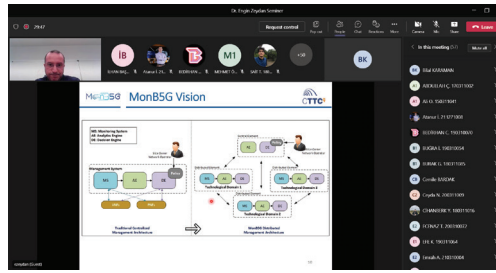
Dr. Engin Zeydan Screen

29:47

Request control

Pop out

People

Chat

Reactions

More

Camera

Mic

Share

Leave

IB

BK

M1

+30

In this meeting (51)

Mute all

Bilal KARAMAN

MonB5G

MonB5G Vision

CTTC

MS: Monitoring System
AE: Analytics Engine
DE: Decision Engine

Management System

MS

AE

DE

Policy

Technological Domain 1

Technological Domain 2

Technological Domain 3

Traditional Centralized Management Architecture

MonB5G Distributed Management Architecture

BURAK G. 190315005

Camille BARDAK

ÇELİK K.

ECENAZ T. 200100027

EMRE K. 190410064

Emrah A. 210010004